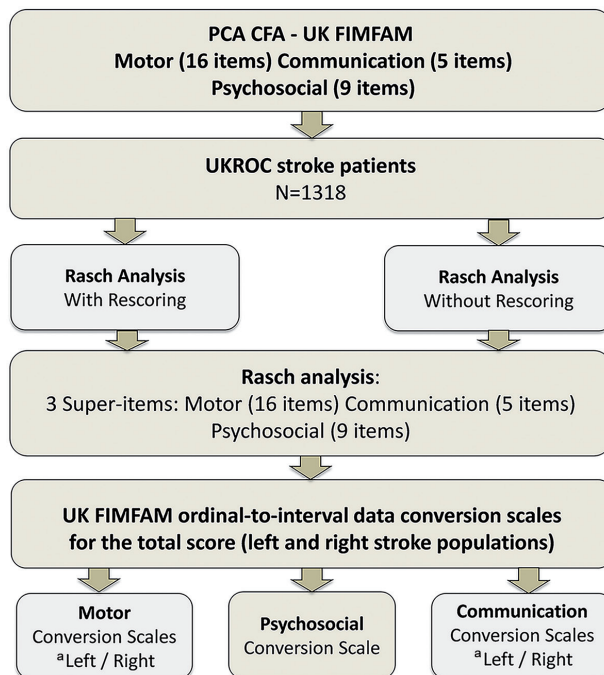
PCA CFA - UK FIMFAM
Motor (16 items) Communication (5 items)
Psychosocial (9 items)

UKROC stroke patients
N=1318

Rasch Analysis
With Rescoring

Rasch Analysis
Without Rescoring

Rasch analysis:
3 Super-items: Motor (16 items) Communication (5 items)
Psychosocial (9 items)

UK FIMFAM ordinal-to-interval data conversion scales
for the total score (left and right stroke populations)

Motor
Conversion Scales
$^{a}$Left / Right

Psychosocial
Conversion Scale

Communication
Conversion Scales
$^{a}$Left / Right